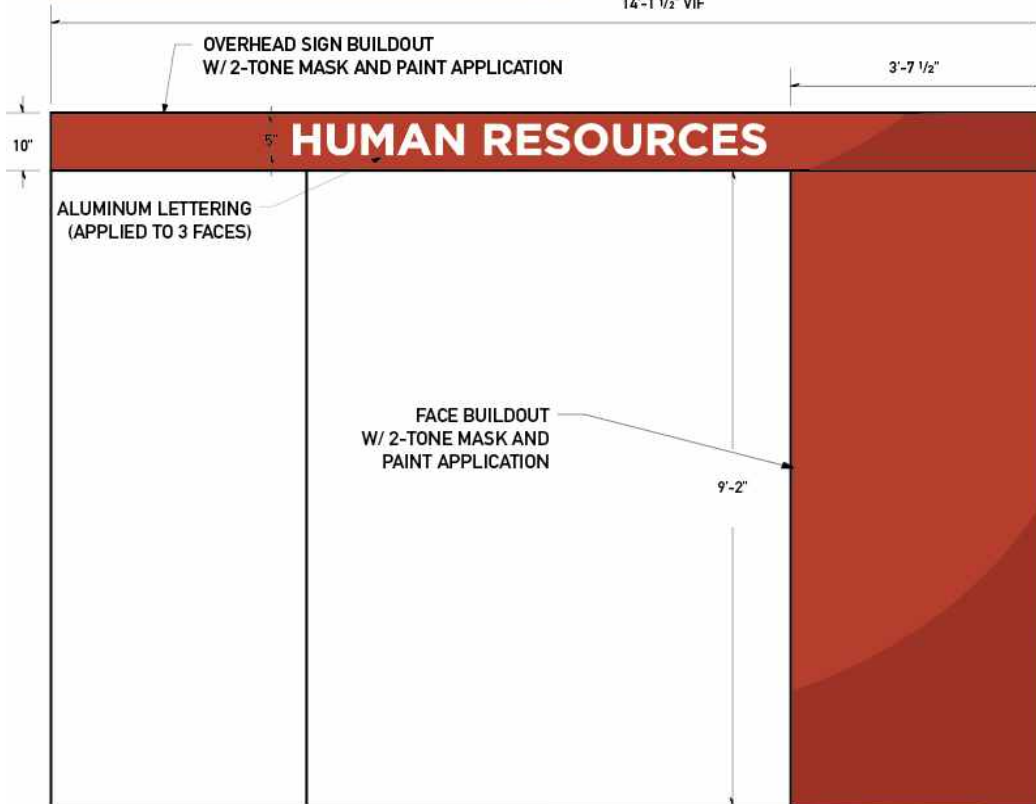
14'-1 1/2" VIF

OVERHEAD SIGN BUILDOUT
W/ 2-TONE MASK AND PAINT APPLICATION

3'-7 1/2"

10"

5"

HUMAN RESOURCES

ALUMINUM LETTERING
(APPLIED TO 3 FACES)

FACE BUILDOUT
W/ 2-TONE MASK AND
PAINT APPLICATION

9'-2"